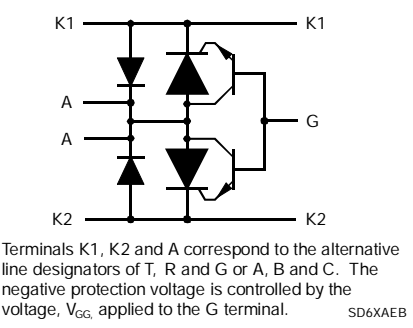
K1
K1
A
G
A
K2
K2

Terminals K1, K2 and A correspond to the alternative line designators of T, R and G or A, B and C. The negative protection voltage is controlled by the voltage, $V_{GG}$, applied to the G terminal.

SD6XAEB